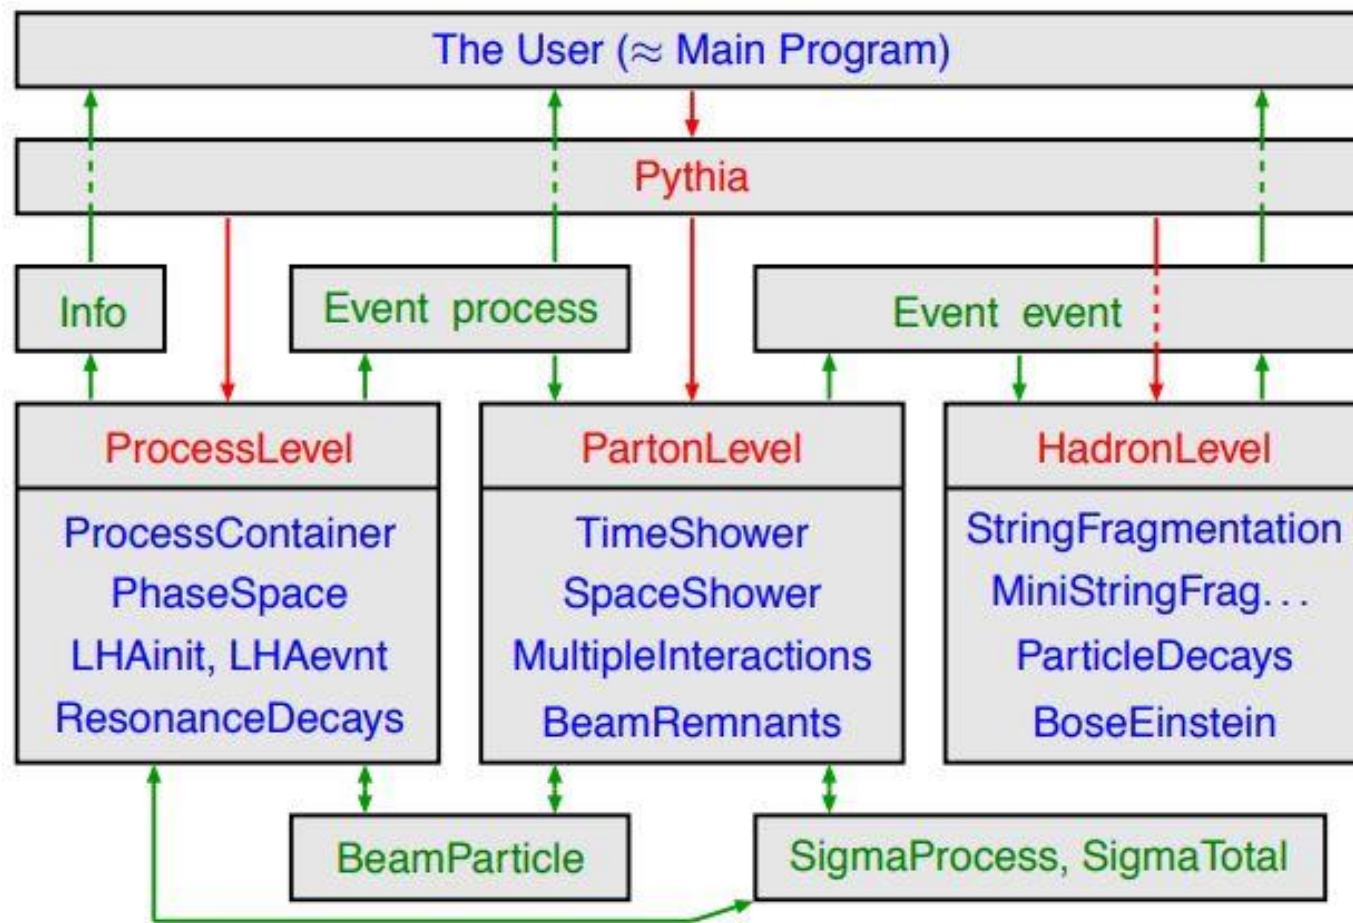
The User ($\approx$ Main Program)

Pythia

Info

Event process

Event event

ProcessLevel

ProcessContainer
PhaseSpace
LHAinit, LHAevnt
ResonanceDecays

PartonLevel

TimeShower
SpaceShower
MultipleInteractions
BeamRemnants

HadronLevel

StringFragmentation
MiniStringFrag...
ParticleDecays
BoseEinstein

BeamParticle

SigmaProcess, SigmaTotal